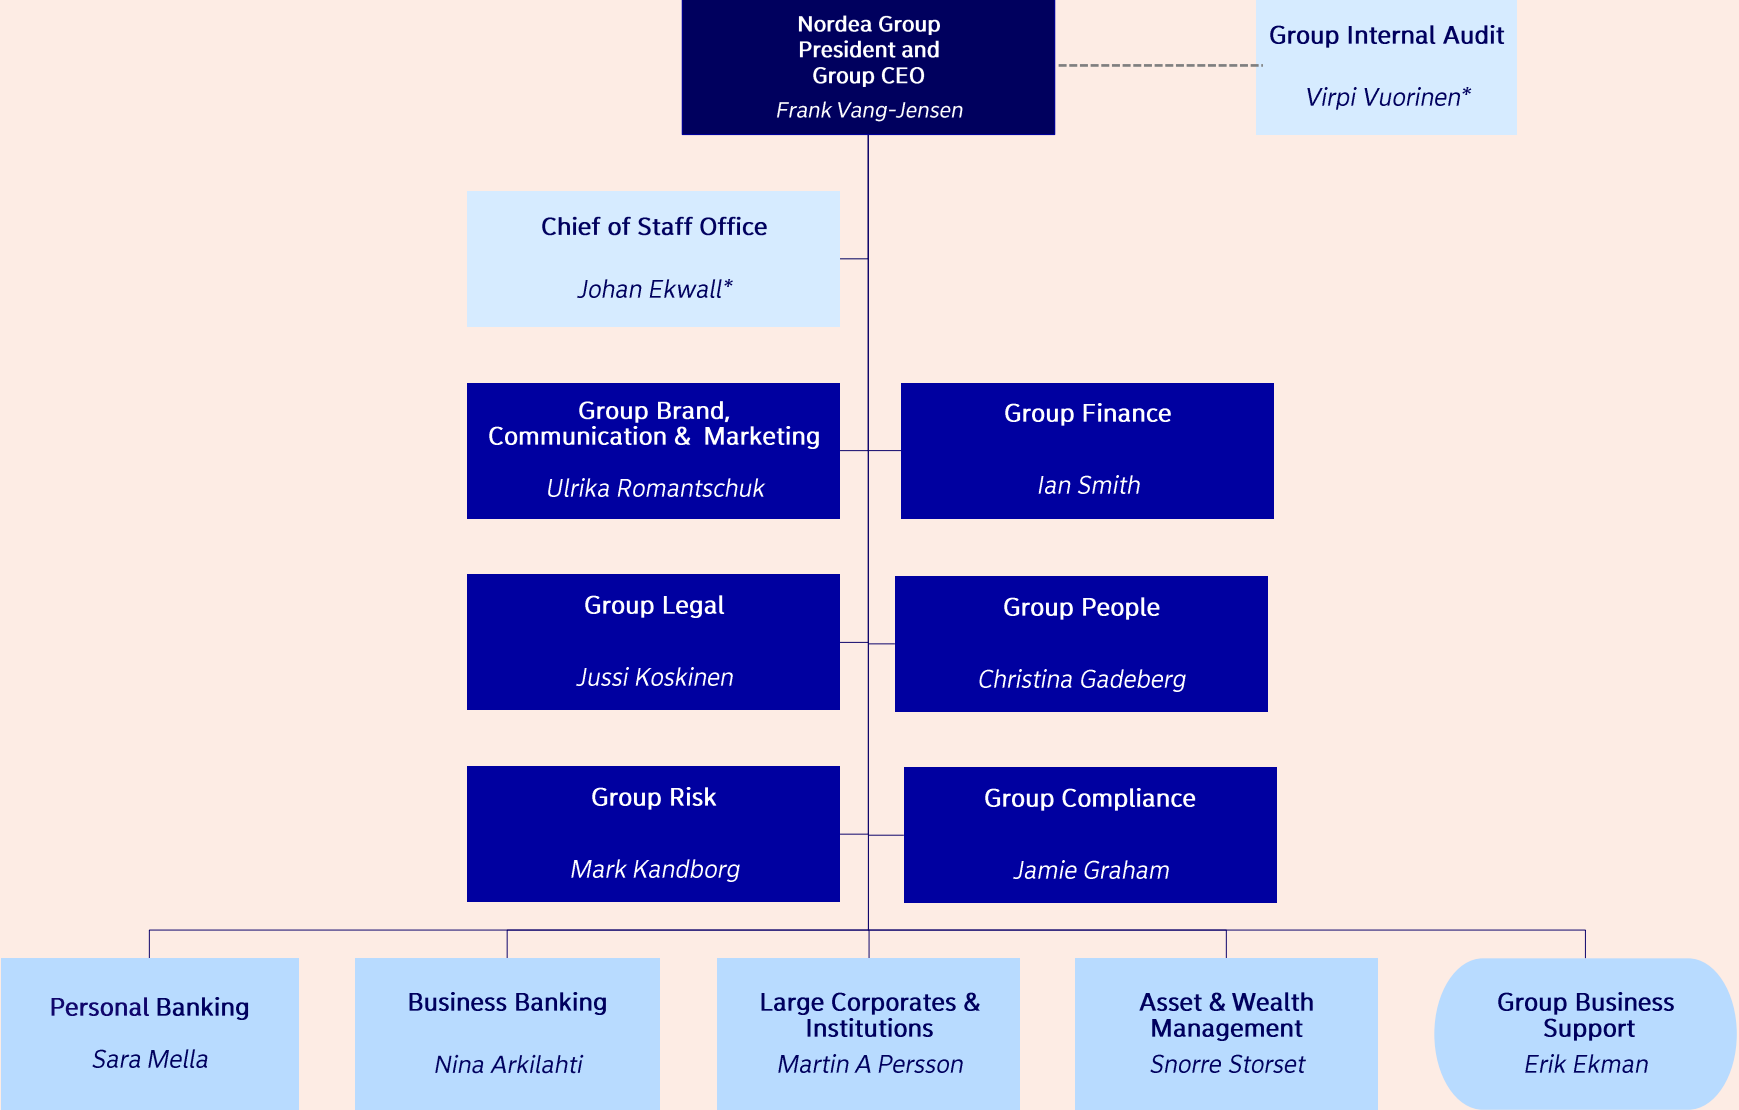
Nordea Group President and Group CEO
Frank Vang-Jensen

Group Internal Audit
Virpi Vuorinen*

Chief of Staff Office
Johan Ekwall*

Group Brand, Communication & Marketing
Ulrika Romantschuk

Group Finance
Ian Smith

Group Legal
Jussi Koskinen

Group People
Christina Gadeberg

Group Risk
Mark Kandborg

Group Compliance
Jamie Graham

Personal Banking
Sara Mella

Business Banking
Nina Arkilahti

Large Corporates & Institutions
Martin A Persson

Asset & Wealth Management
Snorre Storset

Group Business Support
Erik Ekman